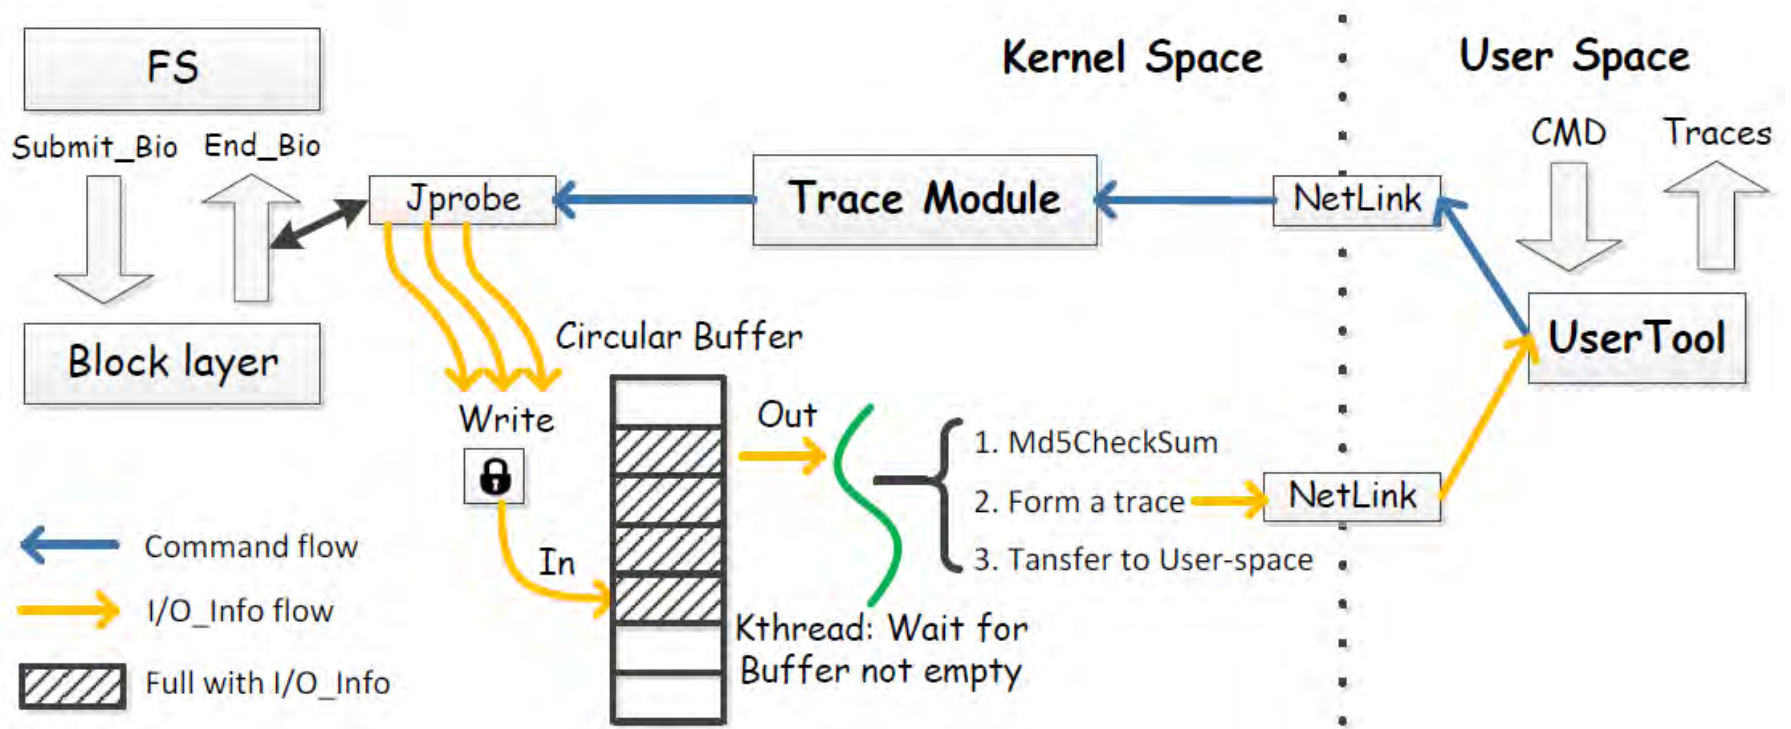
FS

Kernel Space

User Space

Submit_Bio

End_Bio

CMD

Traces

Jprobe

Trace Module

NetLink

Block layer

Circular Buffer

UserTool

Write

Out

1. Md5CheckSum

2. Form a trace

NetLink

3. Tansfer to User-space

In

Command flow

I/O_Info flow

Full with I/O_Info

Kthread: Wait for Buffer not empty